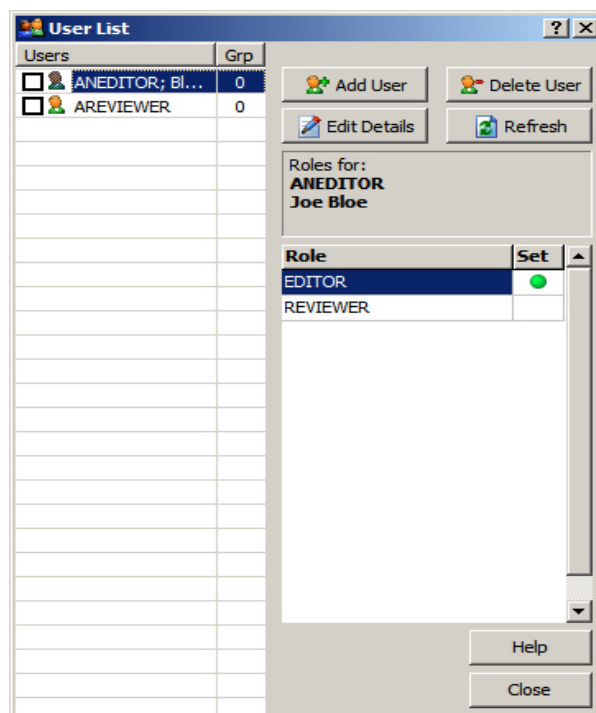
User List

? X

| Users | Grp |
|---|---|
| ANEDITOR; Bl... | 0 |
| AREVIEWER | 0 |

Add User

Delete User

Edit Details

Refresh

Roles for:
ANEDITOR
Joe Bloe

| Role | Set |
|---|---|
| EDITOR | |
| REVIEWER | |

Help

Close